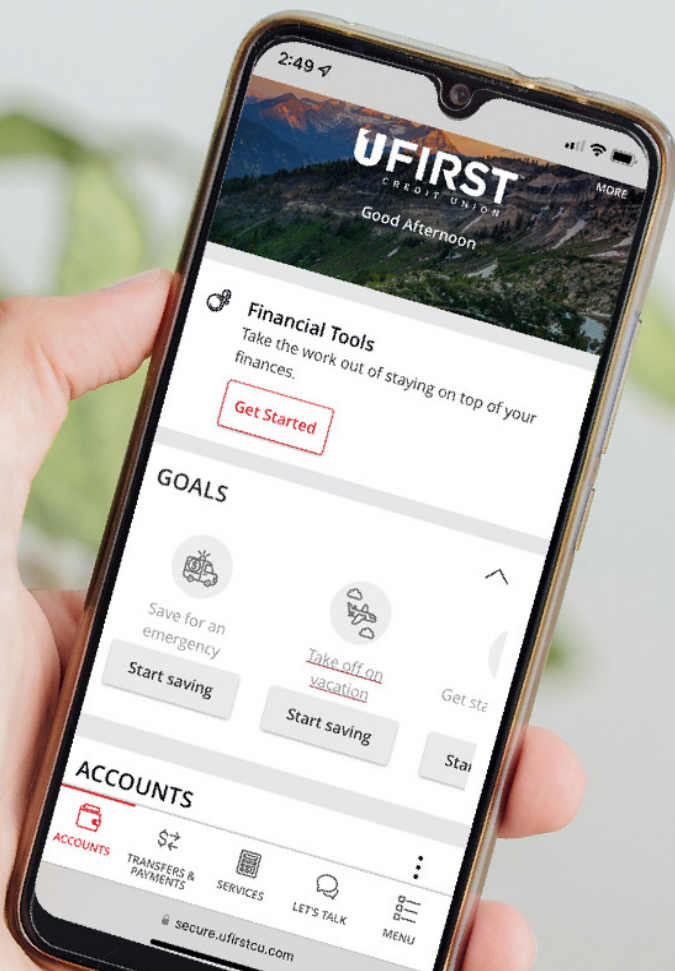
2:49

UFIRST
CREDIT UNION

MORE

Good Afternoon

Financial Tools
Take the work out of staying on top of your finances.

Get Started

GOALS

Save for an emergency

Start saving

Take off on vacation

Start saving

Get sta

Sta

ACCOUNTS

ACCOUNTS

TRANSFERS & PAYMENTS

SERVICES

LET'S TALK

MENU

secure.ufirstcu.com